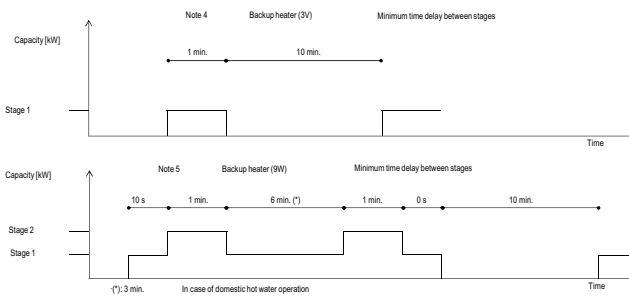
Note 4 Backup heater (3V) Minimum time delay between stages

Capacity [kW]

1 min.

10 min.

Stage 1

Time

Note 5 Backup heater (9W) Minimum time delay between stages

Capacity [kW]

10 s

1 min.

6 min. (*)

1 min.

0 s

10 min.

Stage 2

Stage 1

(*): 3 min. In case of domestic hot water operation

Time